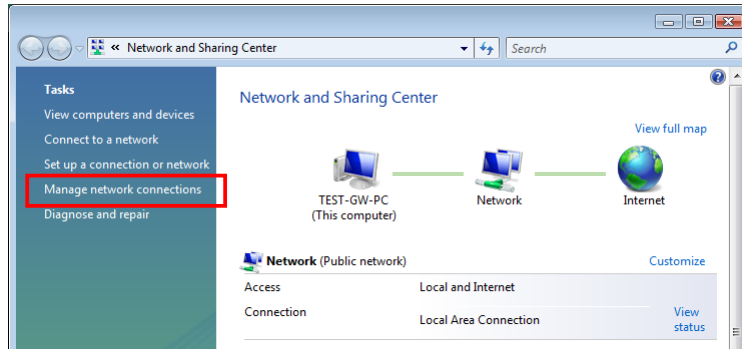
« Network and Sharing Center

Search

Tasks

View computers and devices

Connect to a network

Set up a connection or network

Manage network connections

Diagnose and repair

Network and Sharing Center

View full map

TEST-GW-PC
(This computer)

Network

Internet

Network (Public network)

Customize

| Access | Local and Internet | |
|---|---|---|
| Connection | Local Area Connection | View status |